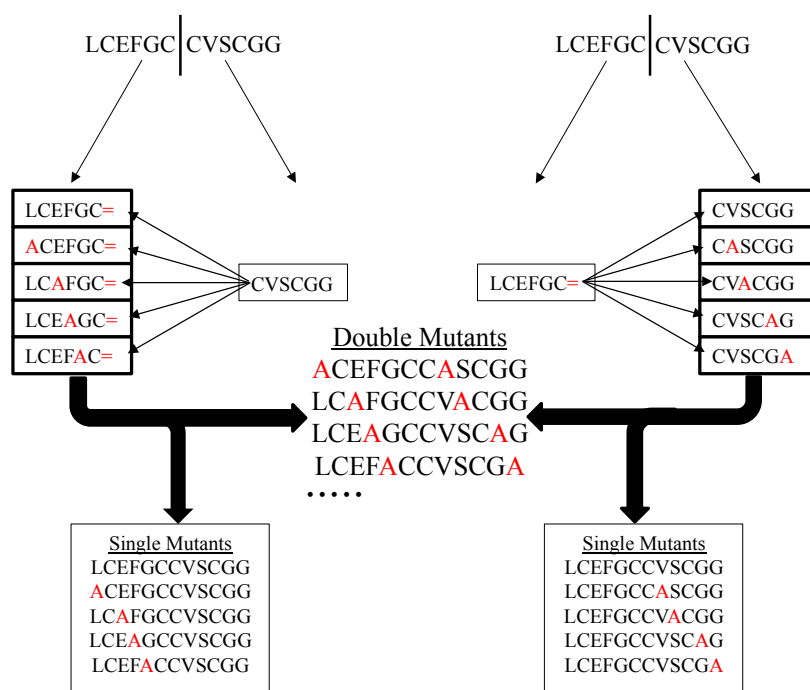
LCEFGC | CVSCGG

LCEFGC | CVSCGG

LCEFGC=
ACEFGC=
LCAFGC=
LCEAGC=
LCEFAC=

CVSCGG

LCEFGC=

CVSCGG
CASCGG
CVACGG
CVSCAG
CVSCGA

Double Mutants
ACEFGCCASCGG
LCAFGCCVACGG
LCEAGCCVSCAG
LCEFACCVSCGA
.....

Single Mutants
LCEFGCCVSCGG
ACEFGCCVSCGG
LCAFGCCVSCGG
LCEAGCCVSCGG
LCEFACCVSCGG

Single Mutants
LCEFGCCVSCGG
LCEFGCCASCGG
LCEFGCCVACGG
LCEFGCCVSCAG
LCEFGCCVSCGA